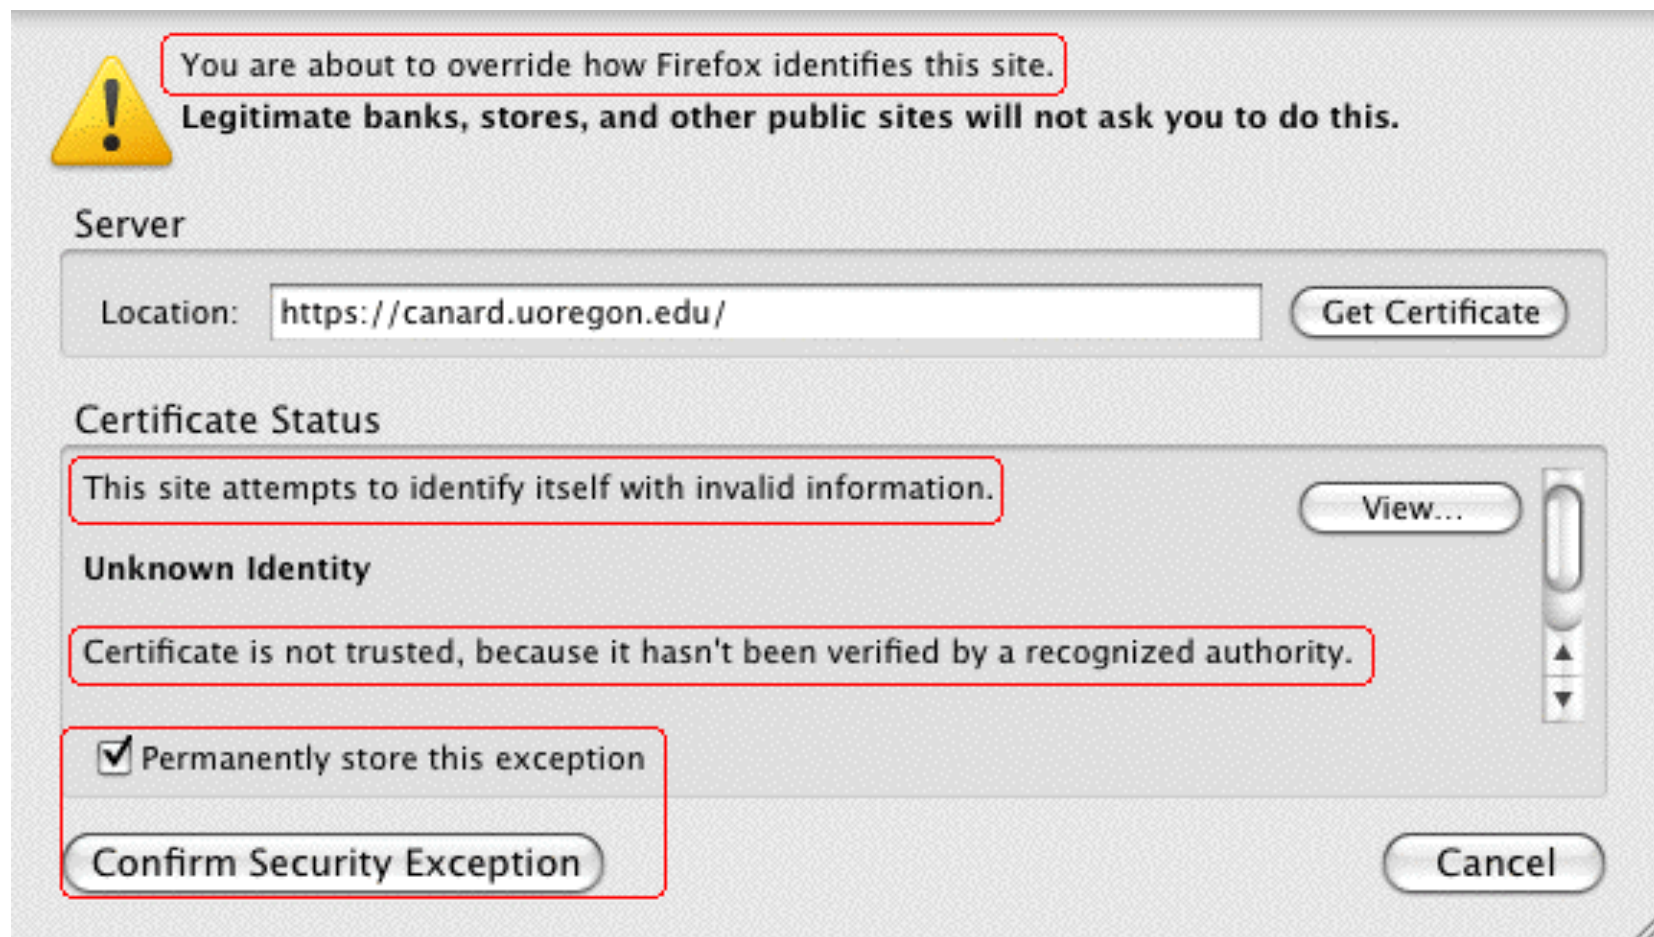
You are about to override how Firefox identifies this site.
Legitimate banks, stores, and other public sites will not ask you to do this.

Server

Location: https://canard.uoregon.edu/ Get Certificate

Certificate Status

This site attempts to identify itself with invalid information.

View...

Unknown Identity

Certificate is not trusted, because it hasn't been verified by a recognized authority.

Permanently store this exception

Confirm Security Exception

Cancel